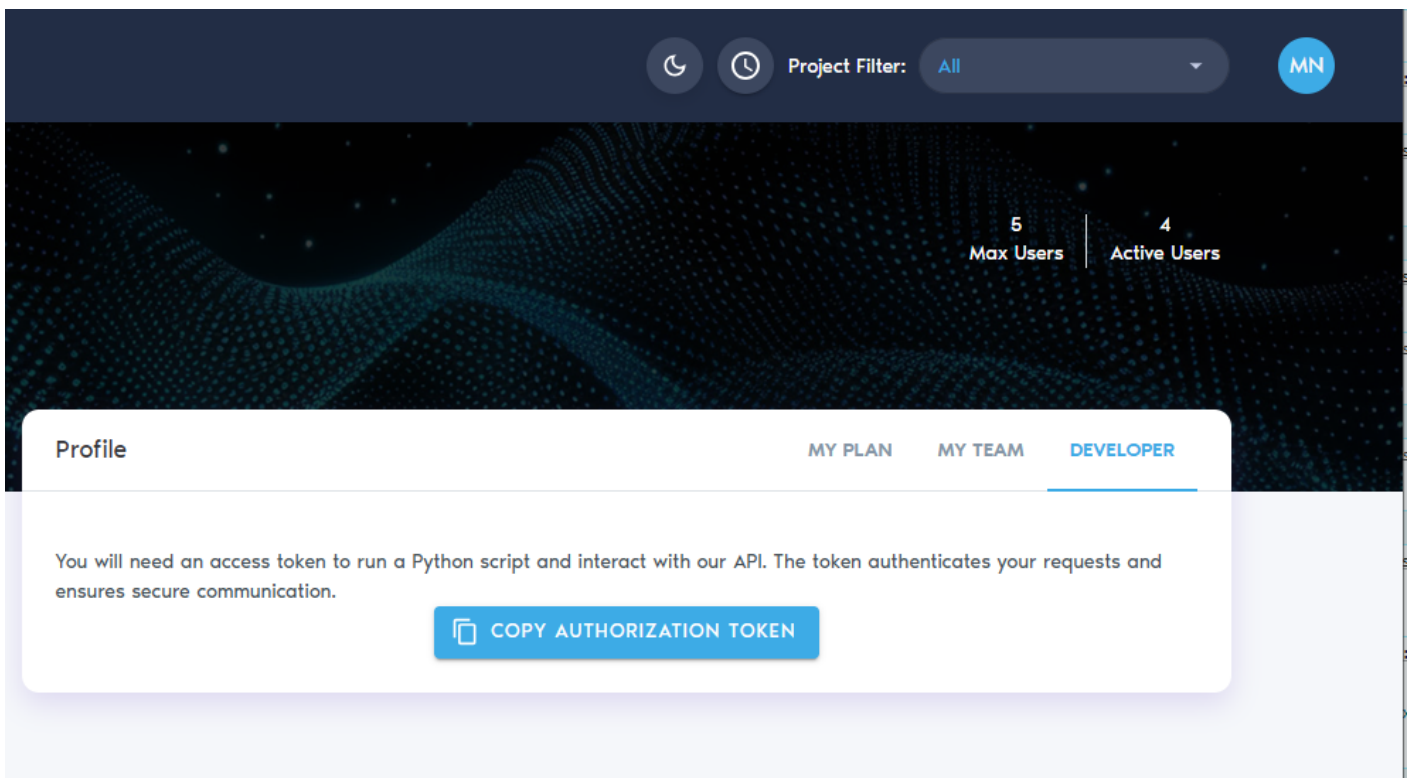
Project Filter: All

MN

5
Max Users

4
Active Users

Profile

MY PLAN MY TEAM DEVELOPER

You will need an access token to run a Python script and interact with our API. The token authenticates your requests and ensures secure communication.

COPY AUTHORIZATION TOKEN